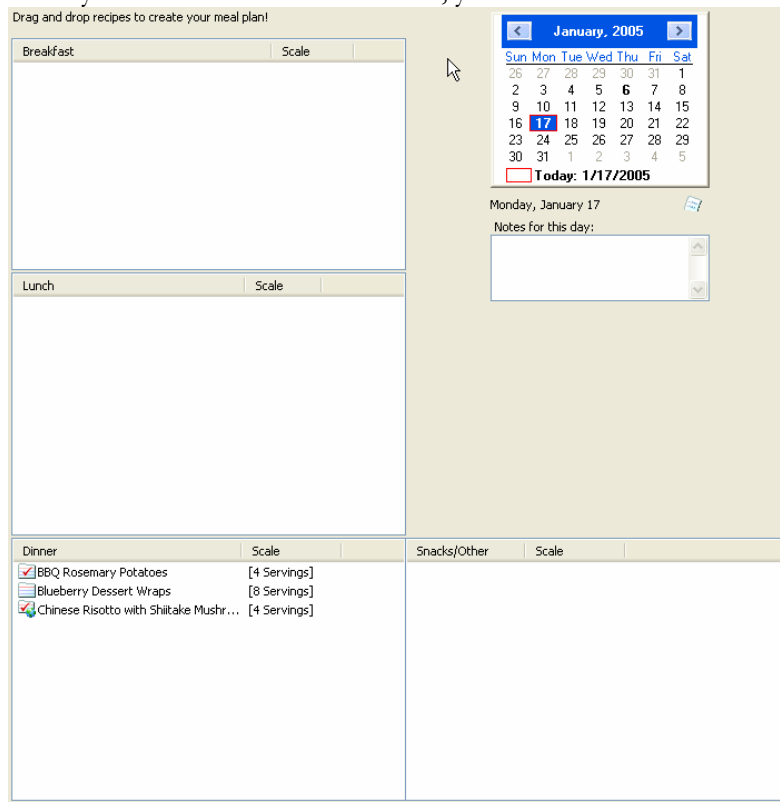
Drag and drop recipes to create your meal plan!

| Breakfast | Scale |
|---|---|

January, 2005

| Sun | Mon | Tue | Wed | Thu | Fri | Sat |
|---|---|---|---|---|---|---|
| 26 | 27 | 28 | 29 | 30 | 31 | 1 |
| 2 | 3 | 4 | 5 | 6 | 7 | 8 |
| 9 | 10 | 11 | 12 | 13 | 14 | 15 |
| 16 | 17 | 18 | 19 | 20 | 21 | 22 |
| 23 | 24 | 25 | 26 | 27 | 28 | 29 |
| 30 | 31 | 1 | 2 | 3 | 4 | 5 |

Today: 1/17/2005

Monday, January 17

Notes for this day:

| Lunch | Scale |
|---|---|

| Dinner | Scale |
|---|---|
| BBQ Rosemary Potatoes | [4 Servings] |
| Blueberry Dessert Wraps | [8 Servings] |
| Chinese Risotto with Shiitake Mushr... | [4 Servings] |

| Snacks/Other | Scale |
|---|---|